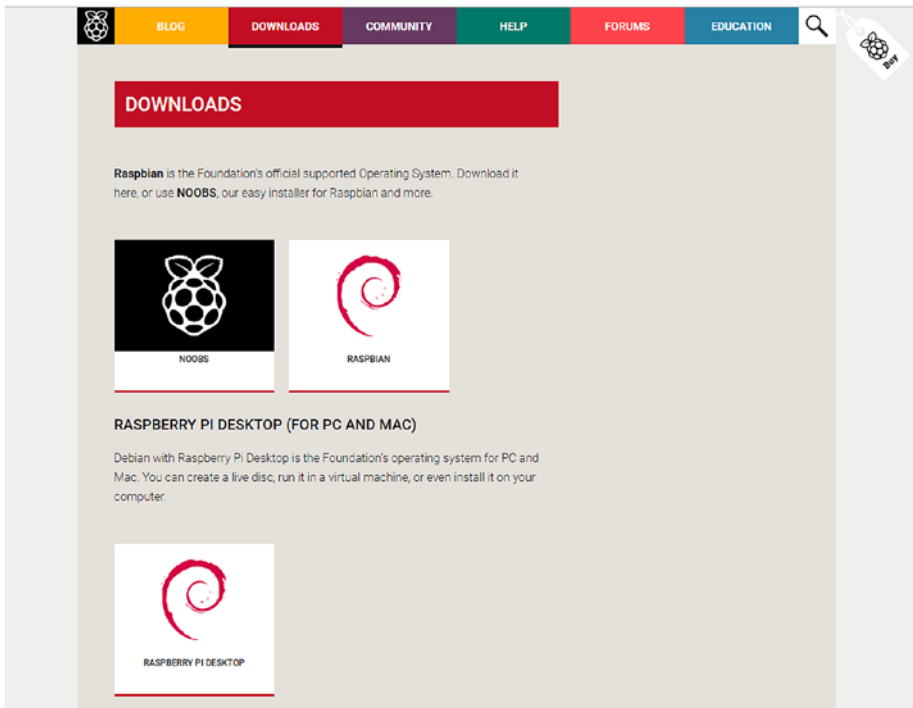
BLOG DOWNLOADS COMMUNITY HELP FORUMS EDUCATION

Buy

DOWNLOADS

**Raspbian** is the Foundation's official supported Operating System. Download it here, or use **NOOBS**, our easy installer for Raspbian and more.

NOOBS

RASPBIAN

RASPBERRY PI DESKTOP (FOR PC AND MAC)

Debian with Raspberry Pi Desktop is the Foundation's operating system for PC and Mac. You can create a live disc, run it in a virtual machine, or even install it on your computer.

RASPBERRY PI DESKTOP